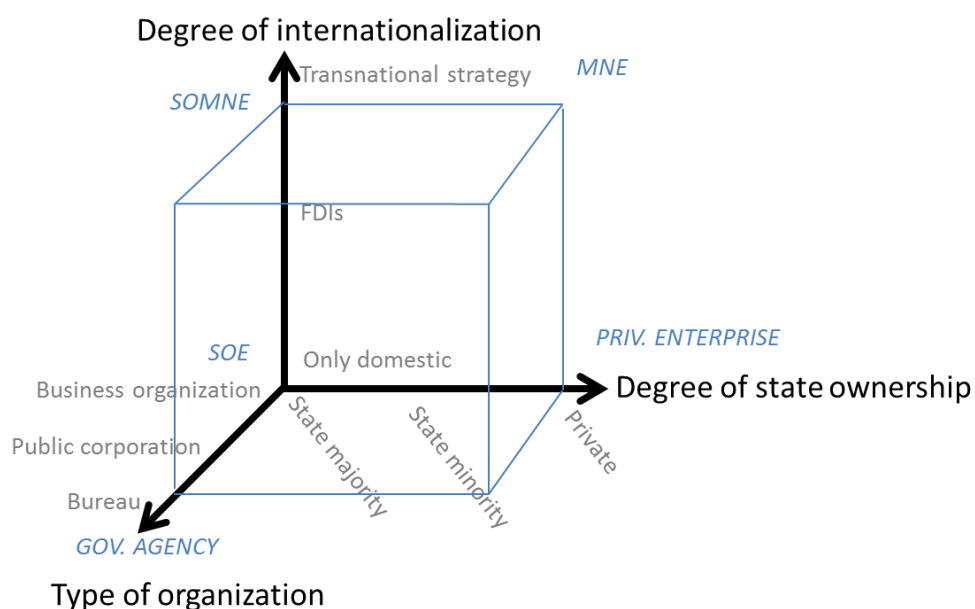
Degree of internationalization

Transnational strategy

MNE

SOMNE

FDIs

PRIV. ENTERPRISE

SOE

Only domestic

Business organization

Degree of state ownership

Public corporation

State majority

State minority

Private

Bureau

GOV. AGENCY

Type of organization